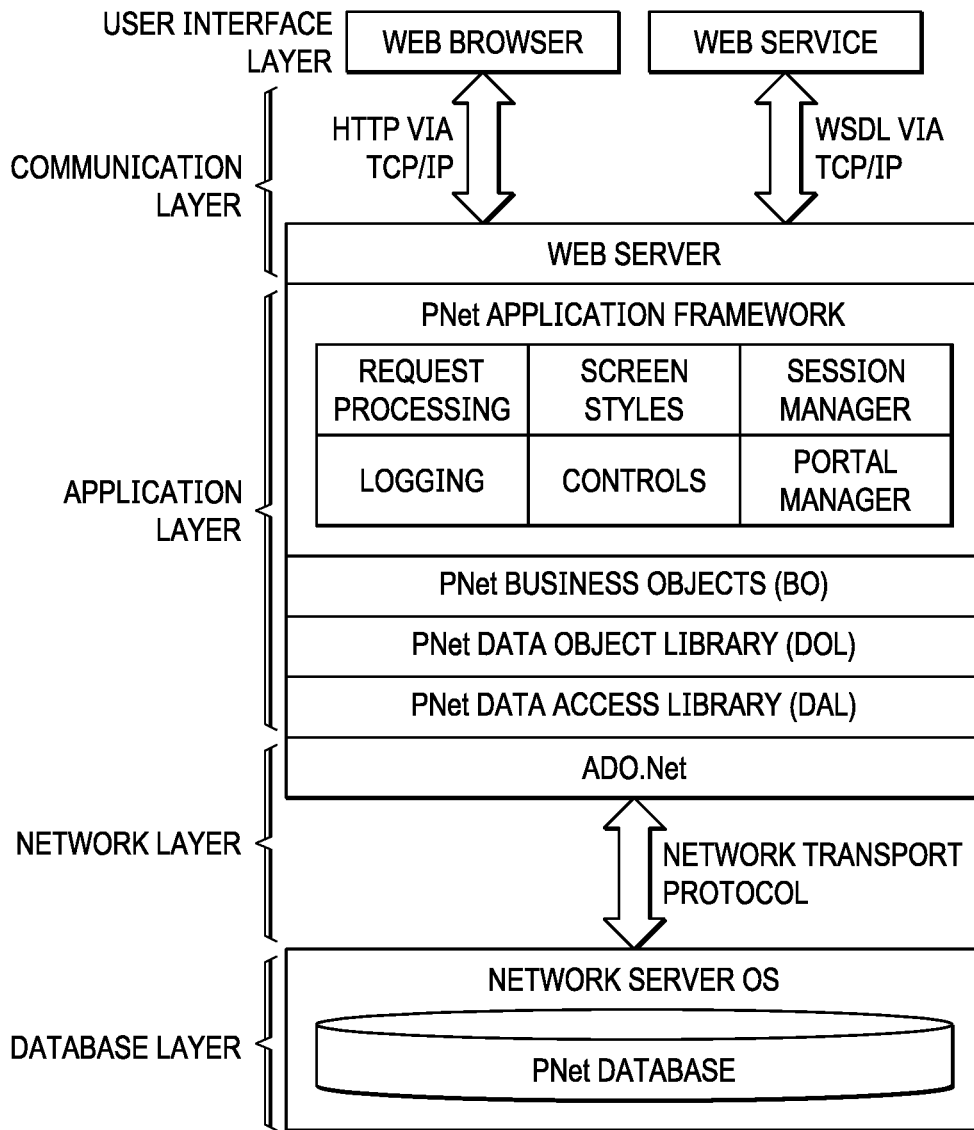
USER INTERFACE LAYER

WEB BROWSER

WEB SERVICE

COMMUNICATION LAYER

HTTP VIA TCP/IP

WSDL VIA TCP/IP

WEB SERVER

APPLICATION LAYER

PNet APPLICATION FRAMEWORK

| REQUEST PROCESSING | SCREEN STYLES | SESSION MANAGER |
|---|---|---|
| LOGGING | CONTROLS | PORTAL MANAGER |

PNet BUSINESS OBJECTS (BO)

PNet DATA OBJECT LIBRARY (DOL)

PNet DATA ACCESS LIBRARY (DAL)

ADO.Net

NETWORK LAYER

NETWORK TRANSPORT PROTOCOL

DATABASE LAYER

NETWORK SERVER OS

PNet DATABASE